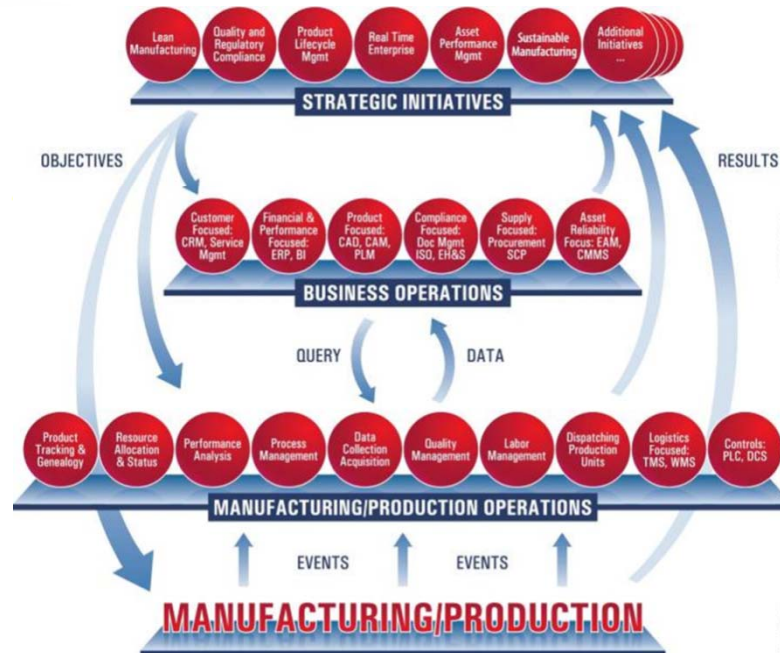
Lean Manufacturing

Quality and Regulatory Compliance

Product Lifecycle Mgmt

Real Time Enterprise

Asset Performance Mgmt

Sustainable Manufacturing

Additional Initiatives ...

STRATEGIC INITIATIVES

OBJECTIVES

RESULTS

Customer Focused: CRM, Service Mgmt

Financial & Performance Focused: ERP, BI

Product Focused: CAD, CAM, PLM

Compliance Focused: Doc Mgmt ISO, EH&S

Supply Focused: Procurement SCP

Asset Reliability Focus: EAM, CMMS

BUSINESS OPERATIONS

QUERY

DATA

Product Tracking & Genealogy

Resource Allocation & Status

Performance Analysis

Process Management

Data Collection Acquisition

Quality Management

Labor Management

Dispatching Production Units

Logistics Focused: TMS, WMS

Controls: PLC, DCS

MANUFACTURING/PRODUCTION OPERATIONS

EVENTS

EVENTS

MANUFACTURING/PRODUCTION